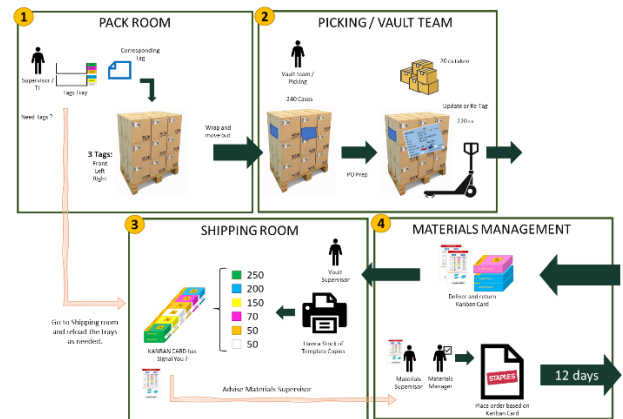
1
PACK ROOM

Supervisor / TI

Tags Tray

Corresponding Tag

Need Tags ?

3 Tags:
Front
Left
Right

Wrap and move out

2
PICKING / VAULT TEAM

Vault team / Picking

240 Cases

20 cs taken

Update or Re-Tag

220 cs

PO Prep

3
SHIPPING ROOM

Go to Shipping room and reload the trays as needed.

250
200
150
70
50
50

KANBAN CARD has Signal You !!

Have a Stack of Template Copies

Vault Supervisor

Advise Materials Supervisor

4
MATERIALS MANAGEMENT

Deliver and return Kanban Card

Materials Supervisor

Materials Manager

STAPLES

Place order based on Kanban Card

12 days